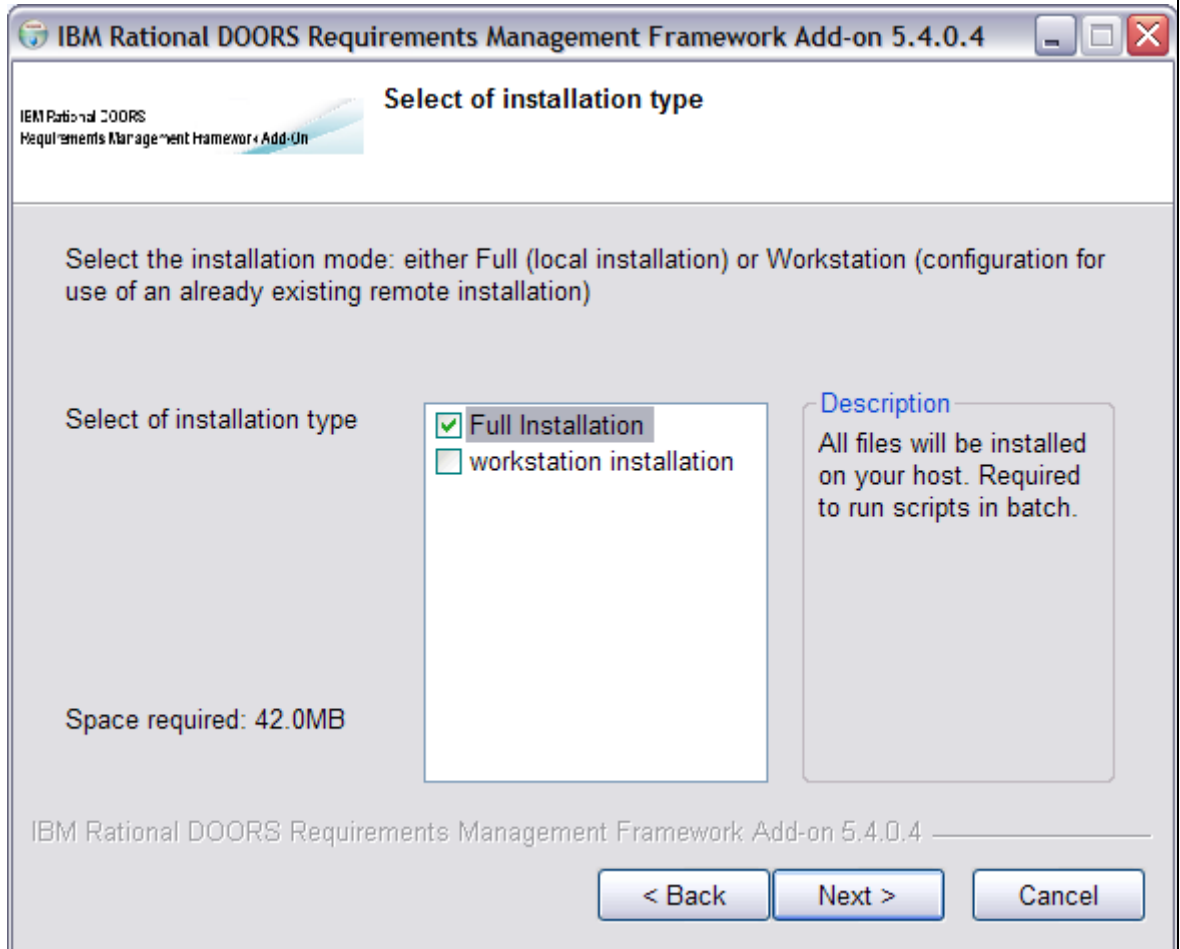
IBM Rational DOORS Requirements Management Framework Add-on 5.4.0.4

IBM Rational DOORS
Requirements Management Framework Add-On

Select of installation type

Select the installation mode: either Full (local installation) or Workstation (configuration for use of an already existing remote installation)

Select of installation type

Full Installation
workstation installation

Description
All files will be installed on your host. Required to run scripts in batch.

Space required: 42.0MB

IBM Rational DOORS Requirements Management Framework Add-on 5.4.0.4

< Back
Next >
Cancel